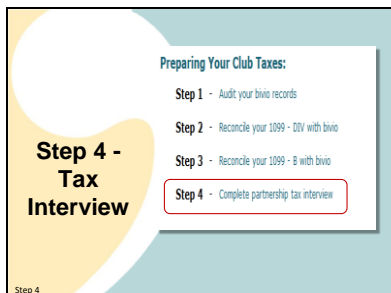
Step 4 - Tax Interview

Preparing Your Club Taxes:

Step 1 - Audit your bivio records

Step 2 - Reconcile your 1099 - DIV with bivio

Step 3 - Reconcile your 1099 - B with bivio

Step 4 - Complete partnership tax interview

Step 4